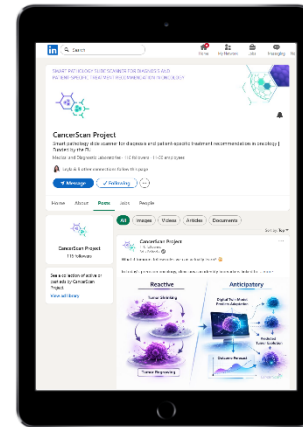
in Search

Home My Network Jobs Messaging

SMART PATHOLOGY SLIDE SCANNER FOR DIAGNOSIS AND PATIENT-SPECIFIC TREATMENT RECOMMENDATION IN ONCOLOGY

CancerScan Project

Smart pathology slide scanner for diagnosis and patient-specific treatment recommendation in oncology | Funded by the EU

Medical and Diagnostic Laboratories · 115 followers · 11-50 employees

+ Message ✓ Following ···

Home About Posts Jobs People

All Images Videos Articles Documents

Sort by: Top

CancerScan Project
115 followers

See all activity
View all filters

CancerScan Project
115 followers

Reactive

Anticipatory

Tumor Shrinking

Tumor Progressing

Outcome Forecast

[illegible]